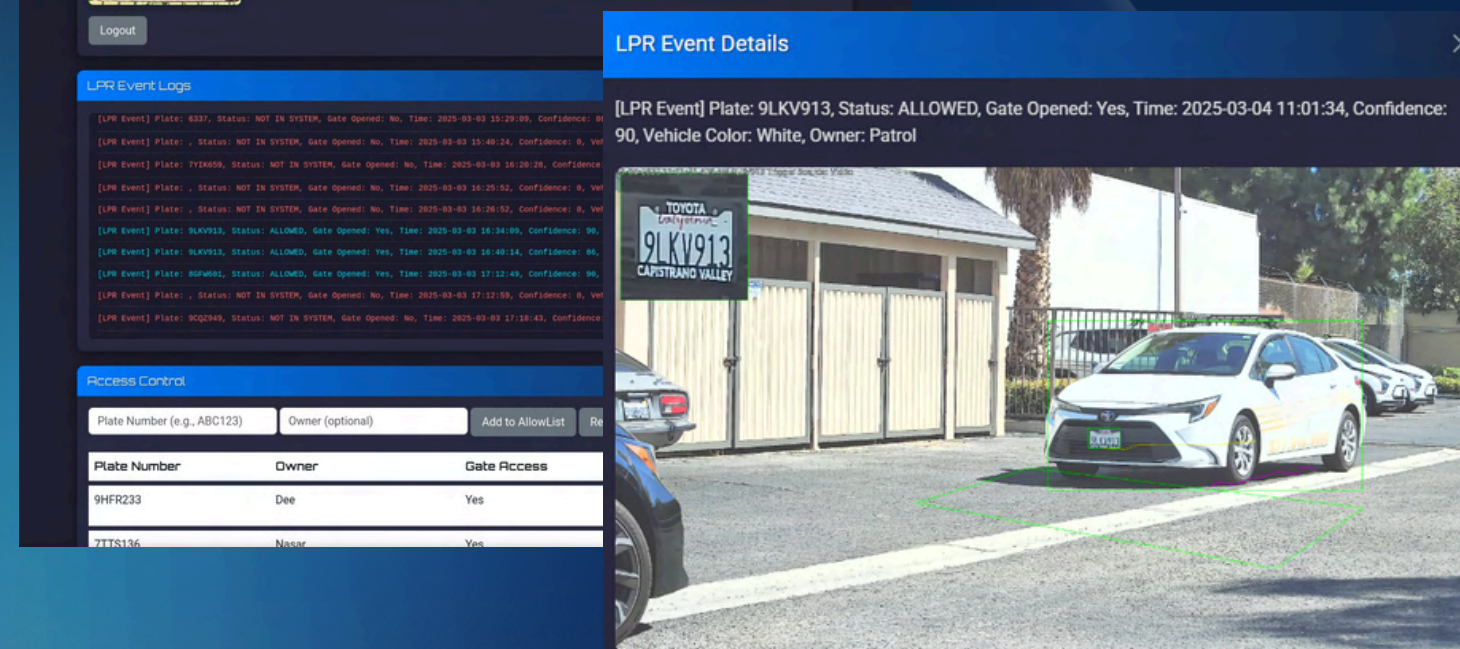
Logout

LPR Event Logs

[LPR Event] Plate: 6337, Status: NOT IN SYSTEM, Gate Opened: No, Time: 2025-03-03 15:29:09, Confidence: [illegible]

[LPR Event] Plate: , Status: NOT IN SYSTEM, Gate Opened: No, Time: 2025-03-03 15:40:24, Confidence: 0, Ve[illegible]

[LPR Event] Plate: 7YIK659, Status: NOT IN SYSTEM, Gate Opened: No, Time: 2025-03-03 16:20:28, Confidence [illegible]

[LPR Event] Plate: , Status: NOT IN SYSTEM, Gate Opened: No, Time: 2025-03-03 16:25:52, Confidence: 0, Ve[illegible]

[LPR Event] Plate: , Status: NOT IN SYSTEM, Gate Opened: No, Time: 2025-03-03 16:26:52, Confidence: 0, Ve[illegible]

[LPR Event] Plate: 9LKV913, Status: ALLOWED, Gate Opened: Yes, Time: 2025-03-03 16:34:09, Confidence: 90, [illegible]

[LPR Event] Plate: 9LKV913, Status: ALLOWED, Gate Opened: Yes, Time: 2025-03-03 16:40:14, Confidence: 86, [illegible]

[LPR Event] Plate: 8GFW601, Status: ALLOWED, Gate Opened: Yes, Time: 2025-03-03 17:12:49, Confidence: 90, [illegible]

[LPR Event] Plate: , Status: NOT IN SYSTEM, Gate Opened: No, Time: 2025-03-03 17:12:59, Confidence: 0, Ve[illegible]

[LPR Event] Plate: 9CQZ949, Status: NOT IN SYSTEM, Gate Opened: No, Time: 2025-03-03 17:18:43, Confidence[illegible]

Access Control

Plate Number (e.g., ABC123) | Owner (optional) | Add to AllowList | Re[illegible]

| Plate Number | Owner | Gate Access |
|---|---|---|
| 9HFR233 | Dee | Yes |
| 7TTS136 | Nasar | Yes |

LPR Event Details

[LPR Event] Plate: 9LKV913, Status: ALLOWED, Gate Opened: Yes, Time: 2025-03-04 11:01:34, Confidence: 90, Vehicle Color: White, Owner: Patrol

TOYOTA
California
9LKV913
CAPISTRANO VALLEY